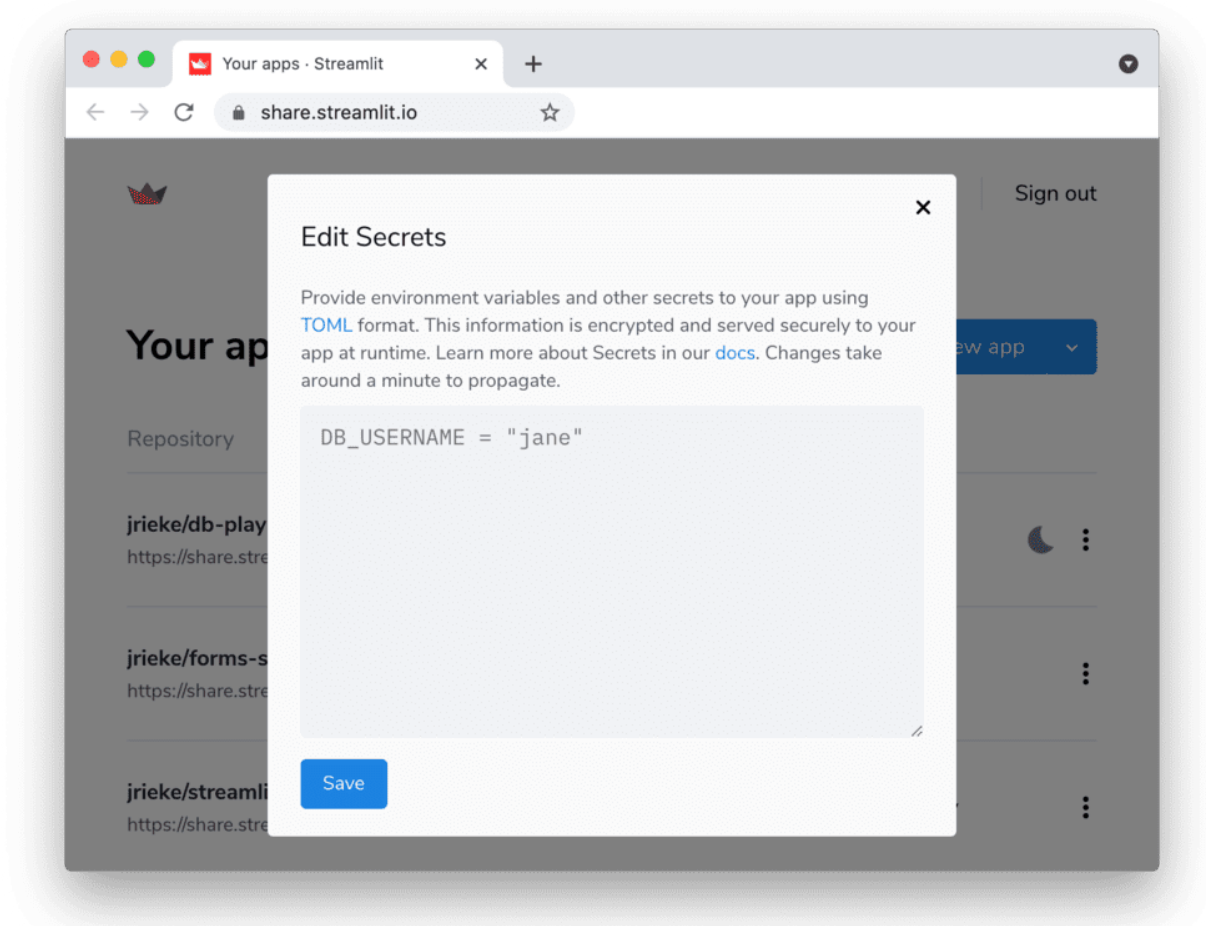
Your apps · Streamlit

share.streamlit.io

Sign out

Your ap

ew app

Repository

jrieke/db-play
https://share.stre

jrieke/forms-s
https://share.stre

jrieke/streamli
https://share.stre

Edit Secrets

Provide environment variables and other secrets to your app using TOML format. This information is encrypted and served securely to your app at runtime. Learn more about Secrets in our docs. Changes take around a minute to propagate.

DB_USERNAME = "jane"

Save